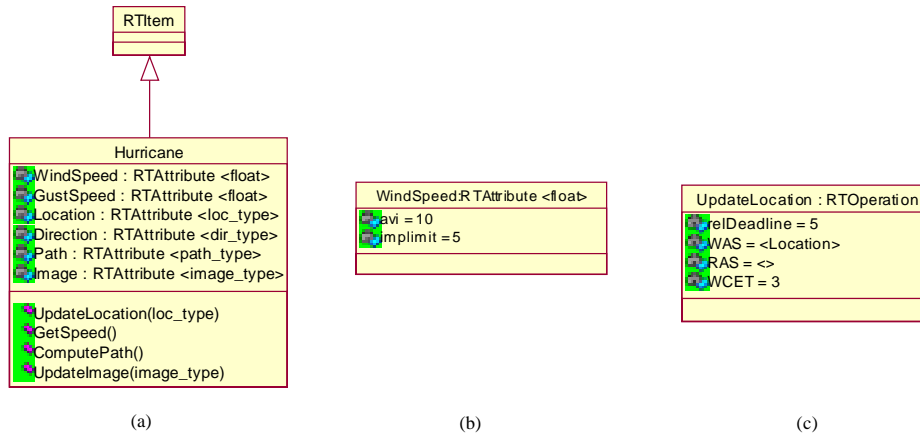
RTItem

Hurricane

WindSpeed : RTAttribute <float>
GustSpeed : RTAttribute <float>
Location : RTAttribute <loc_type>
Direction : RTAttribute <dir_type>
Path : RTAttribute <path_type>
Image : RTAttribute <image_type>

UpdateLocation(loc_type)
GetSpeed()
ComputePath()
UpdateImage(image_type)

(a)

WindSpeed:RTAttribute <float>

avi = 10
implimit = 5

(b)

UpdateLocation : RTOperation

relDeadline = 5
WAS = <Location>
RAS = <>
WCET = 3

(c)